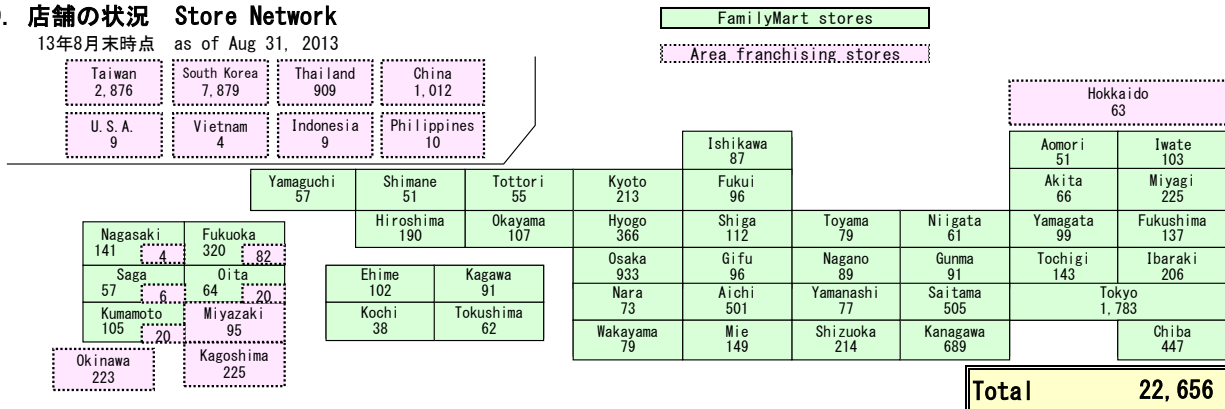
. 店舗の状況 Store Network

13年8月末時点 as of Aug 31, 2013

FamilyMart stores

Area franchising stores

Taiwan 2,876
South Korea 7,879
Thailand 909
China 1,012
U.S.A. 9
Vietnam 4
Indonesia 9
Philippines 10

Hokkaido 63

Ishikawa 87
Aomori 51
Iwate 103

Yamaguchi 57
Shimane 51
Tottori 55
Kyoto 213
Fukui 96
Akita 66
Miyagi 225

Hiroshima 190
Okayama 107
Hyogo 366
Shiga 112
Toyama 79
Niigata 61
Yamagata 99
Fukushima 137

Nagasaki 141 4
Fukuoka 320 82
Osaka 933
Gifu 96
Nagano 89
Gunma 91
Tochigi 143
Ibaraki 206

Saga 57 6
Oita 64 20
Ehime 102
Kagawa 91
Nara 73
Aichi 501
Yamanashi 77
Saitama 505
Tokyo 1,783

Kumamoto 105 20
Miyazaki 95
Kochi 38
Tokushima 62

Wakayama 79
Mie 149
Shizuoka 214
Kanagawa 689
Chiba 447

Okinawa 223
Kagoshima 225

Total 22,656